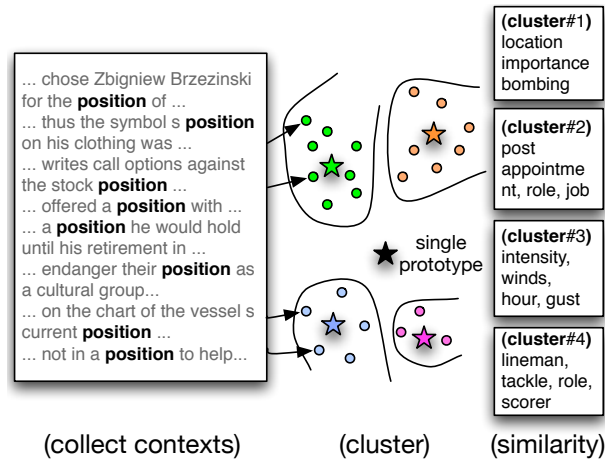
... chose Zbigniew Brzezinski for the **position** of ...
... thus the symbol s **position** on his clothing was ...
... writes call options against the stock **position** ...
... offered a **position** with ...
... a **position** he would hold until his retirement in ...
... endanger their **position** as a cultural group...
... on the chart of the vessel s current **position** ...
... not in a **position** to help...

single prototype

(**cluster**#1)
location
importance
bombing

(**cluster**#2)
post
appointme nt, role, job

(**cluster**#3)
intensity,
winds,
hour, gust

(**cluster**#4)
lineman,
tackle, role,
scorer

(collect contexts) (cluster) (similarity)